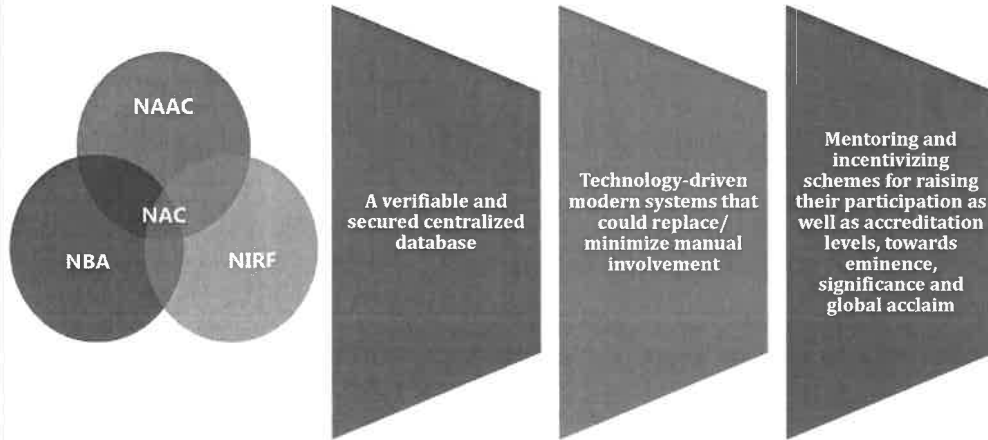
NAAC

NAC

NBA

NIRF

A verifiable and secured centralized database

Technology-driven modern systems that could replace/ minimize manual involvement

Mentoring and incentivizing schemes for raising their participation as well as accreditation levels, towards eminence, significance and global acclaim